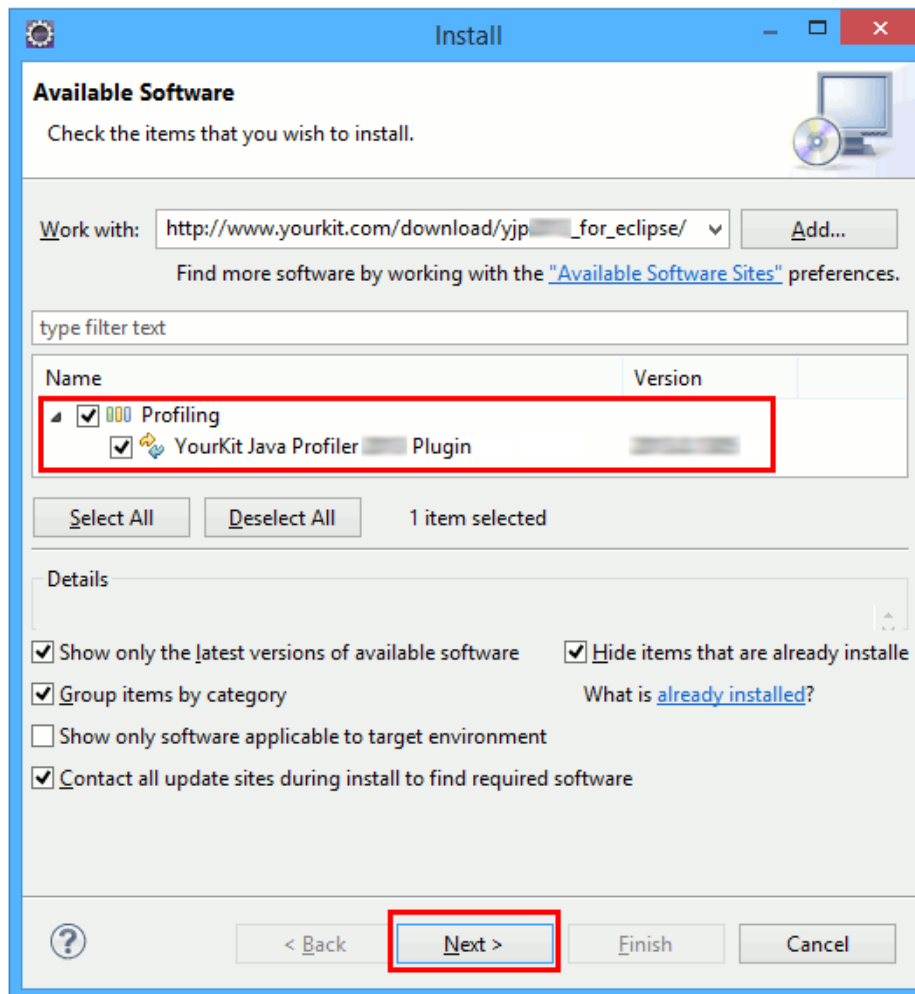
Install

Available Software

Check the items that you wish to install.

Work with: http://www.yourkit.com/download/yjp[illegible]_for_eclipse/ Add...

Find more software by working with the "Available Software Sites" preferences.

type filter text

| Name | Version |
|---|---|
| Profiling | |
| YourKit Java Profiler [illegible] Plugin | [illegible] |

Select All Deselect All 1 item selected

Details

Show only the latest versions of available software

Hide items that are already installe

Group items by category

What is already installed?

Show only software applicable to target environment

Contact all update sites during install to find required software

?

< Back Next > Finish Cancel